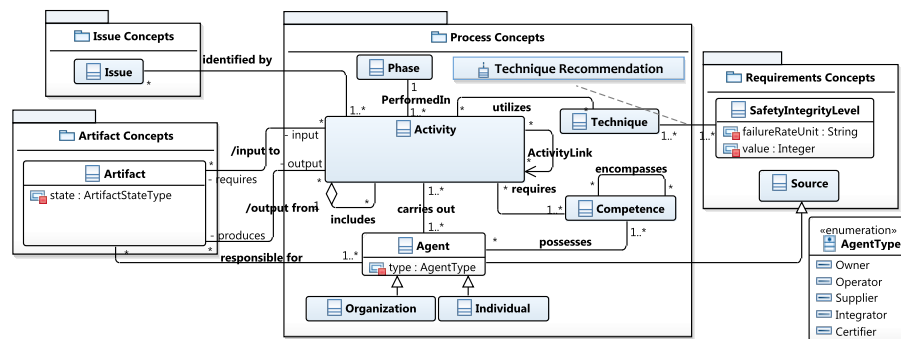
Issue Concepts

Issue

identified by

Process Concepts

Phase

Technique Recommendation

Requirements Concepts

PerformedIn

utilizes

Technique

SafetyIntegrityLevel

failureRateUnit : String

value : Integer

Artifact Concepts

/input to

- input

Activity

Artifact

output

ActivityLink

state : ArtifactStateType

- requires

encompasses

Source

/output from

requires

includes

carries out

Competence

- produces

Agent

possesses

«enumeration»

AgentType

responsible for

type : AgentType

Owner

Operator

Organization

Individual

Supplier

Integrator

Certifier

*

1..*

1

1..*

*

*

1..*

*

*

*

*

*

1

*

1..*

*

*

1..*

*

*

*

*

1..*

*

1..*

1..*

*